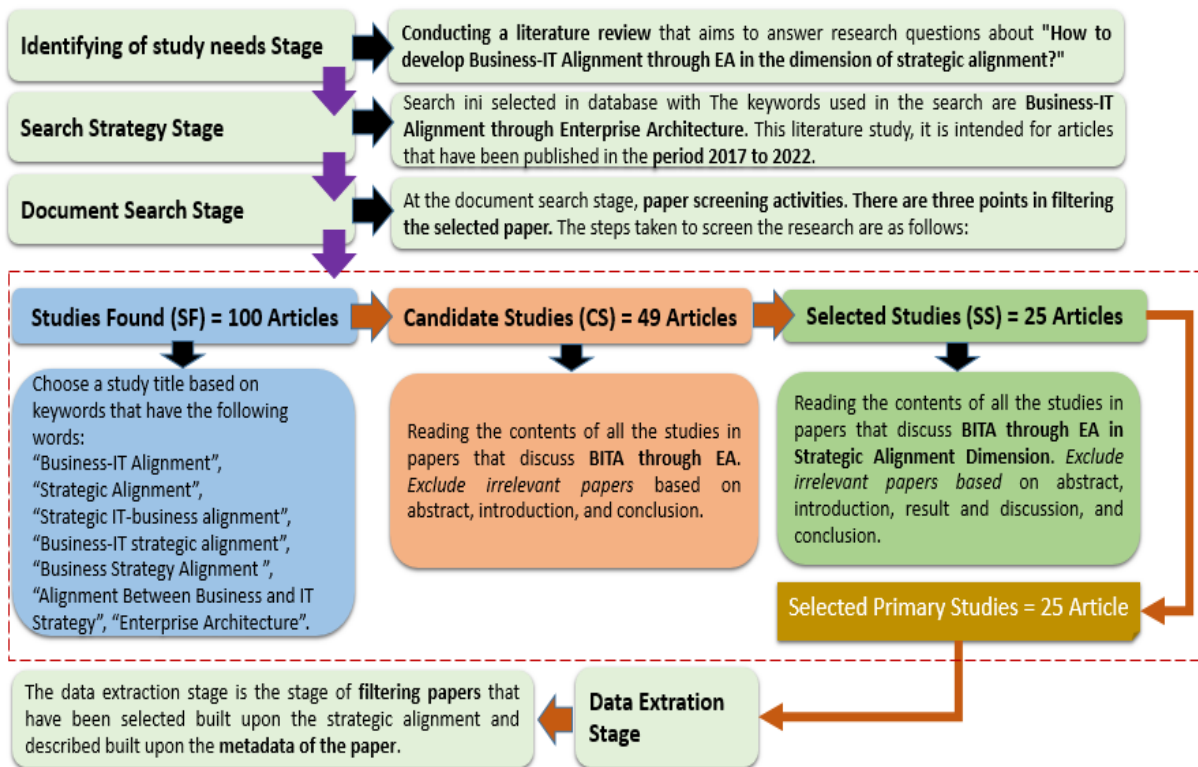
Identifying of study needs Stage

Conducting a literature review that aims to answer research questions about "How to develop Business-IT Alignment through EA in the dimension of strategic alignment?"

Search Strategy Stage

Search ini selected in database with The keywords used in the search are Business-IT Alignment through Enterprise Architecture. This literature study, it is intended for articles that have been published in the period 2017 to 2022.

Document Search Stage

At the document search stage, paper screening activities. There are three points in filtering the selected paper. The steps taken to screen the research are as follows:

Studies Found (SF) = 100 Articles

Candidate Studies (CS) = 49 Articles

Selected Studies (SS) = 25 Articles

Choose a study title based on keywords that have the following words:
"Business-IT Alignment",
"Strategic Alignment",
"Strategic IT-business alignment",
"Business-IT strategic alignment",
"Business Strategy Alignment ",
"Alignment Between Business and IT Strategy", "Enterprise Architecture".

Reading the contents of all the studies in papers that discuss BITA through EA. Exclude irrelevant papers based on abstract, introduction, and conclusion.

Reading the contents of all the studies in papers that discuss BITA through EA in Strategic Alignment Dimension. Exclude irrelevant papers based on abstract, introduction, result and discussion, and conclusion.

Selected Primary Studies = 25 Article

The data extraction stage is the stage of filtering papers that have been selected built upon the strategic alignment and described built upon the metadata of the paper.

Data Extration Stage